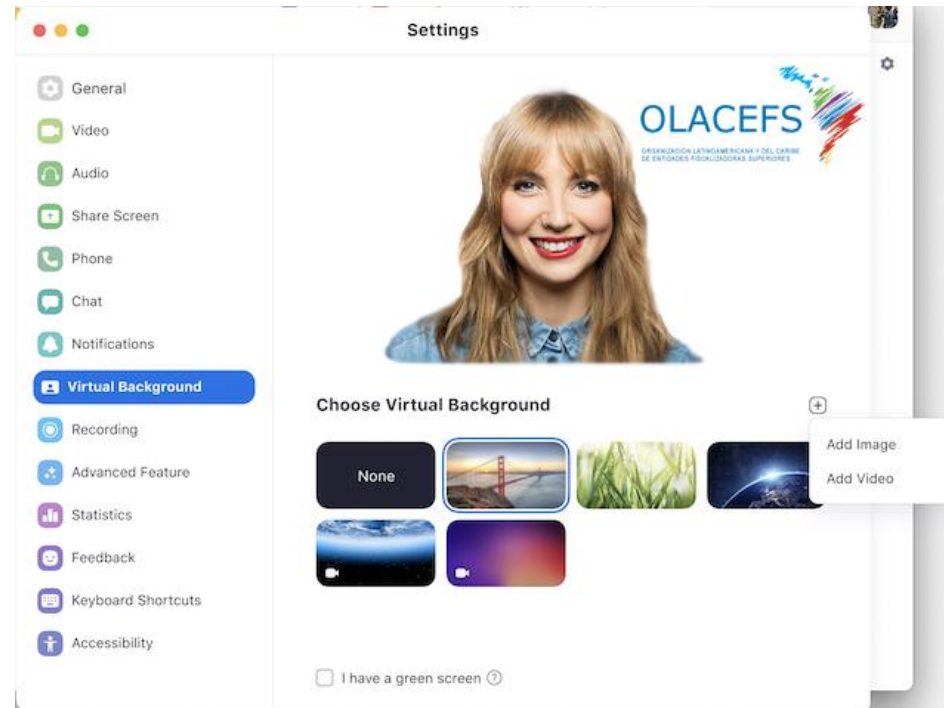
Settings

General
Video
Audio
Share Screen
Phone
Chat
Notifications
Virtual Background
Recording
Advanced Feature
Statistics
Feedback
Keyboard Shortcuts
Accessibility

OLACEFS
ORGANIZACIÓN LATINOAMERICANA Y DEL CARIBE DE ENTIDADES FISCALIZADORAS SUPERIORES

Choose Virtual Background

None

Add Image
Add Video

I have a green screen